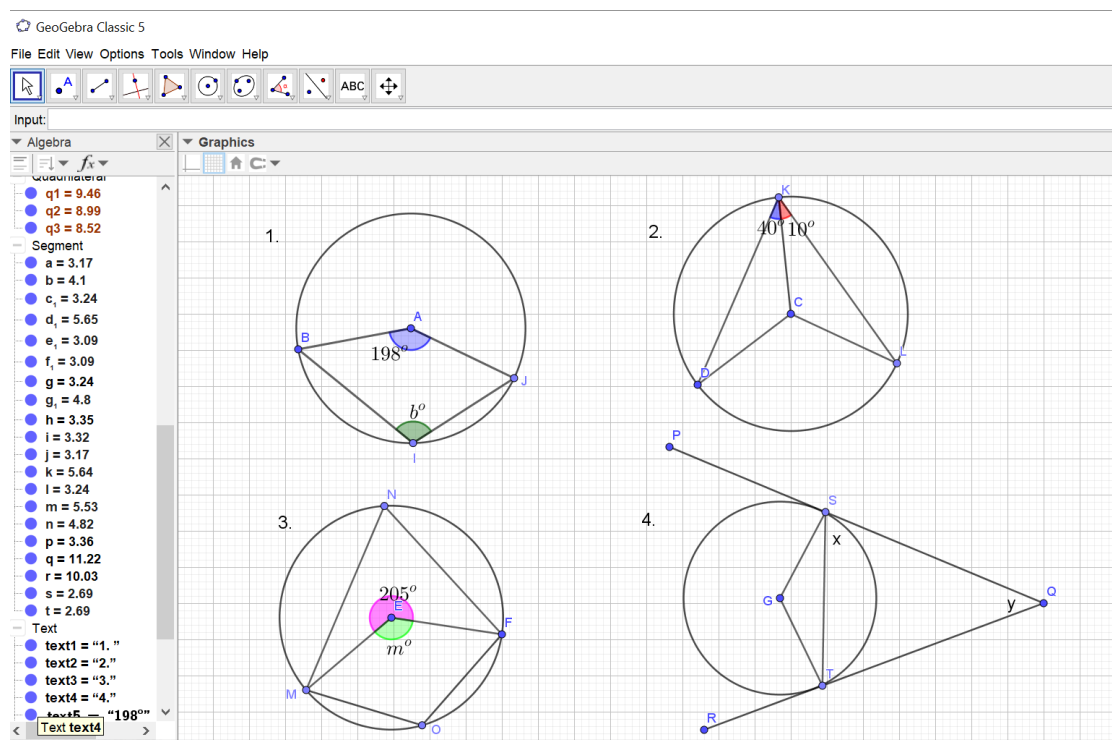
GeoGebra Classic 5

File Edit View Options Tools Window Help

ABC

Input:

Algebra

Graphics

Quadrilateral
q1 = 9.46
q2 = 8.99
q3 = 8.52
Segment
a = 3.17
b = 4.1
$c_1$ = 3.24
$d_1$ = 5.65
$e_1$ = 3.09
$f_1$ = 3.09
g = 3.24
$g_1$ = 4.8
h = 3.35
i = 3.32
j = 3.17
k = 5.64
l = 3.24
m = 5.53
n = 4.82
p = 3.36
q = 11.22
r = 10.03
s = 2.69
t = 2.69
Text
text1 = "1. "
text2 = "2."
text3 = "3."
text4 = "4."
text5 = "198°"
Text text4

1.
B
A
$198^o$
J
$b^o$
I

2.
K
$40^o$ $10^o$
C
D
L

3.
N
$205^o$
E
F
$m^o$
M
O

4.
P
S
x
G
Q
y
T
R